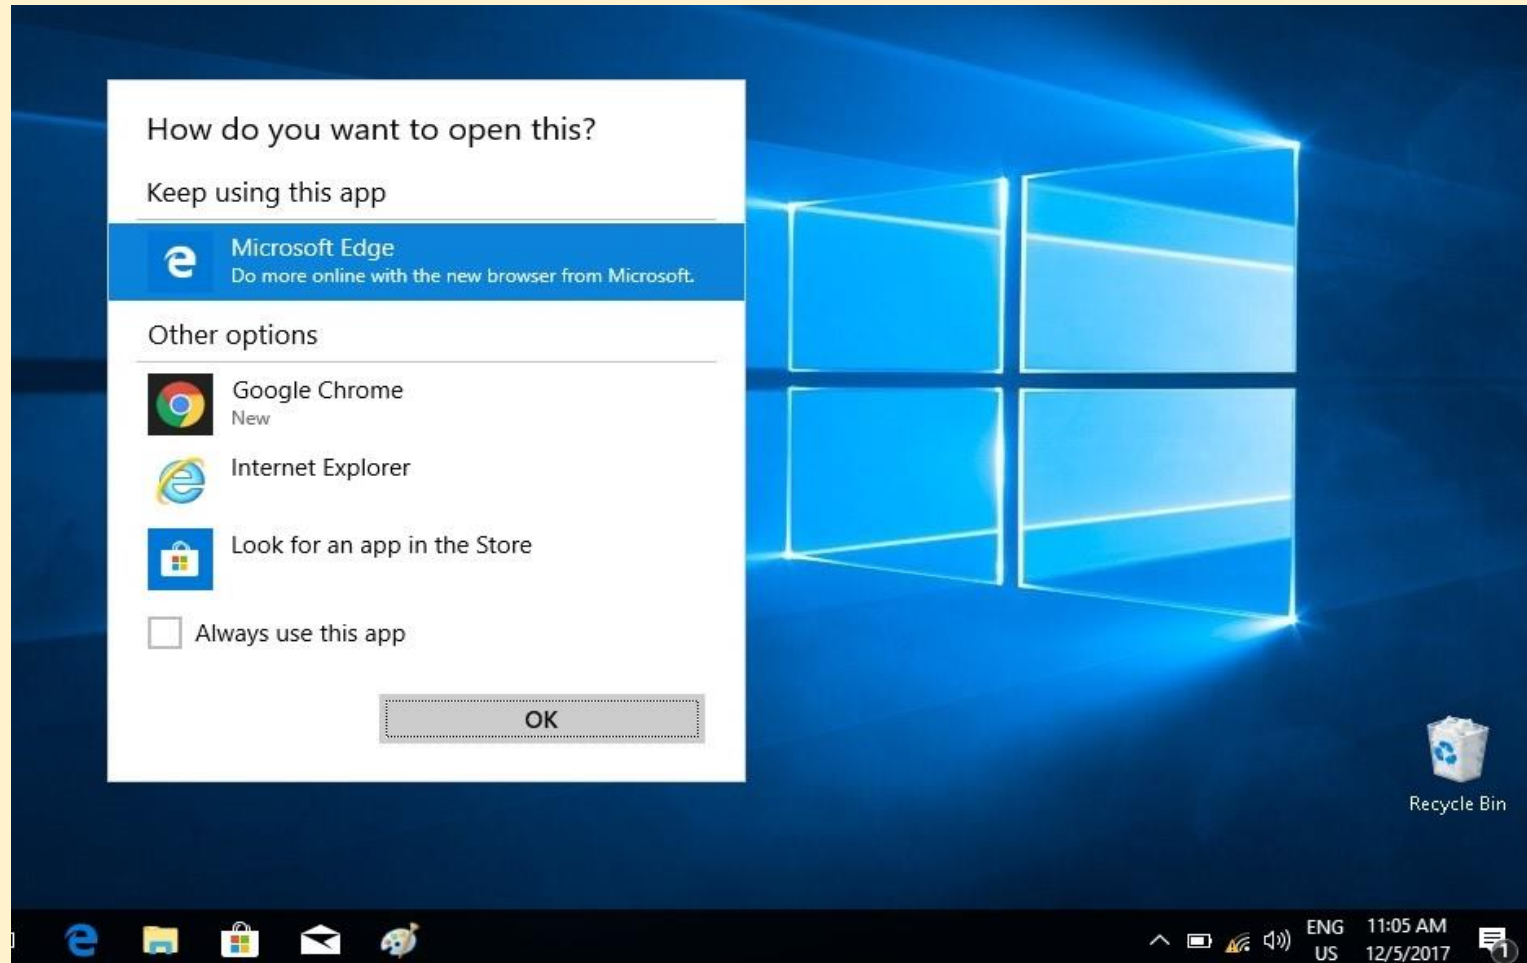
How do you want to open this?

Keep using this app

Microsoft Edge
Do more online with the new browser from Microsoft.

Other options

Google Chrome
New

Internet Explorer

Look for an app in the Store

Always use this app

OK

Recycle Bin

ENG
US

11:05 AM
12/5/2017

1